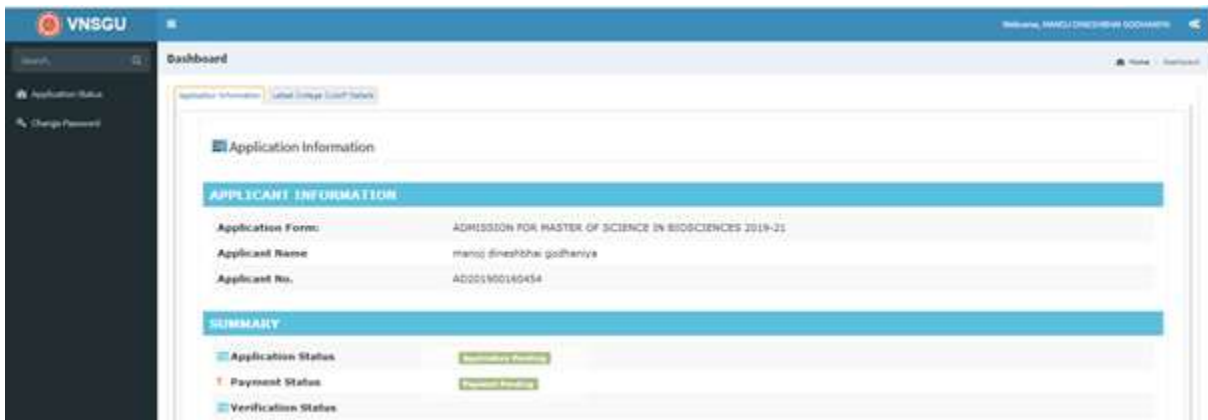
VNSGU

Welcome, MANOJ DINESHBHAI GODHANIYA

Search

Application Status

Change Password

Dashboard

Home / Dashboard

Application Information | Latest College Cutoff Details

Application Information

APPLICANT INFORMATION

| | |
|---|---|
| Application Form: | ADMISSION FOR MASTER OF SCIENCE IN BIOSCIENCES 2019-21 |
| Applicant Name | manoj dineshbhai godhaniya |
| Applicant No. | AD201900160454 |

SUMMARY

| | |
|---|---|
| Application Status | Application Pending |
| Payment Status | Payment Pending |
| Verification Status | |